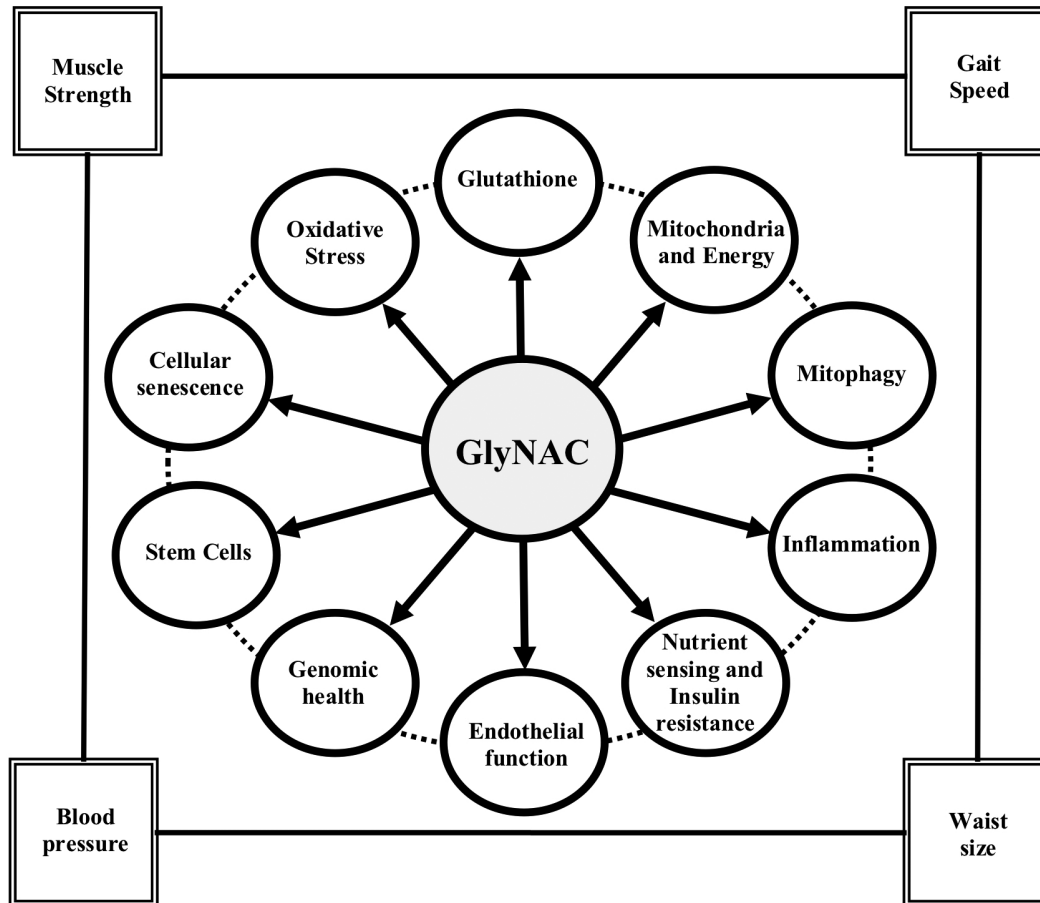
Muscle Strength

Gait Speed

Glutathione

Oxidative Stress

Mitochondria and Energy

Cellular senescence

Mitophagy

GlyNAC

Stem Cells

Inflammation

Genomic health

Nutrient sensing and Insulin resistance

Endothelial function

Blood pressure

Waist size